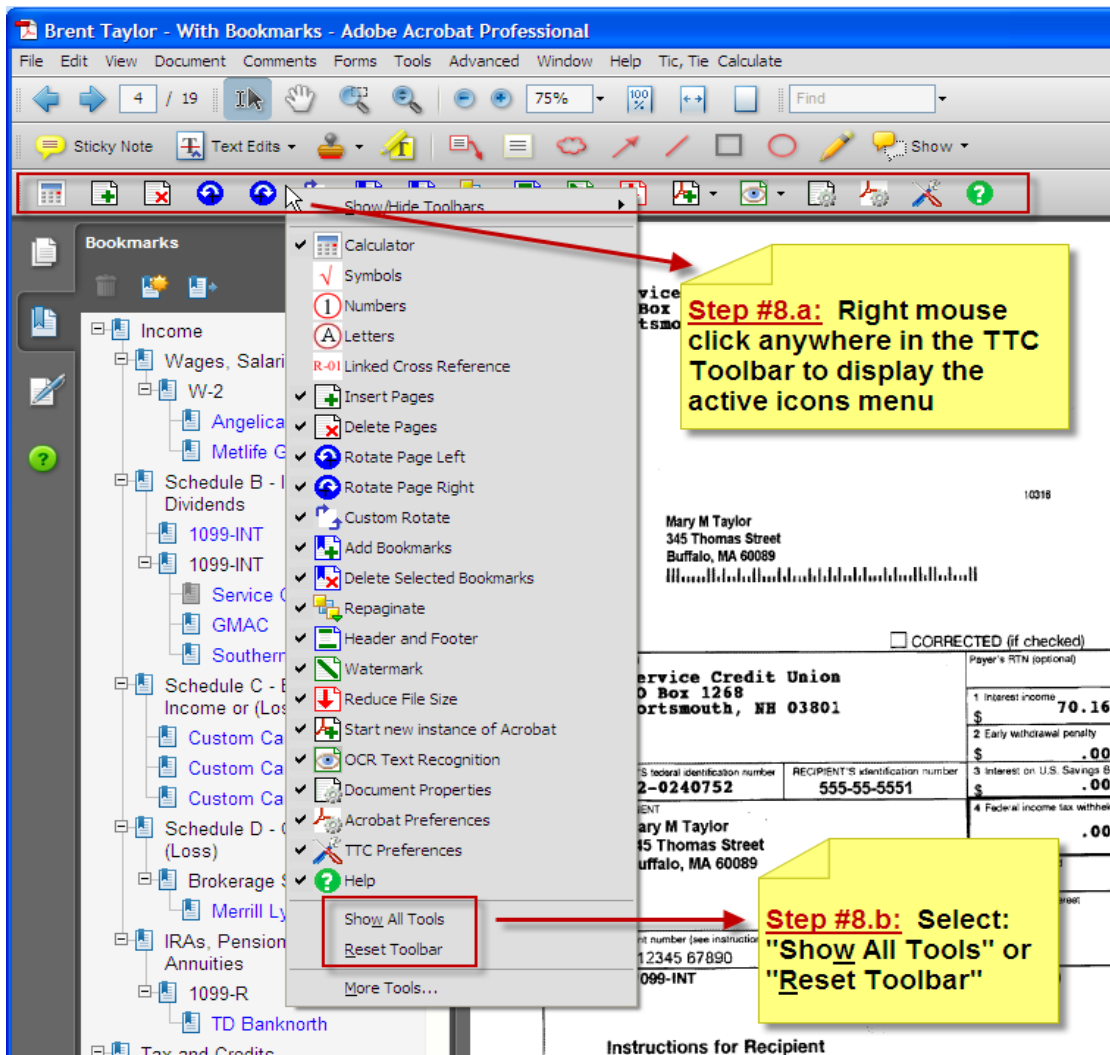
Brent Taylor - With Bookmarks - Adobe Acrobat Professional

File Edit View Document Comments Forms Tools Advanced Window Help Tic, Tie Calculate

4 / 19 75% Find

Sticky Note Text Edits Show

Show/Hide Toolbars

Bookmarks

Income
Wages, Salari
W-2
Angelica
Metlife G
Schedule B - I
Dividends
1099-INT
1099-INT
Service C
GMAC
Southern
Schedule C - E
Income or (Los
Custom Ca
Custom Ca
Custom Ca
Schedule D - (
(Loss)
Brokerage S
Merrill Ly
IRAs, Pension
Annuities
1099-R
TD Banknorth
Tax and Credits

Calculator
Symbols
Numbers
Letters
Linked Cross Reference
Insert Pages
Delete Pages
Rotate Page Left
Rotate Page Right
Custom Rotate
Add Bookmarks
Delete Selected Bookmarks
Repaginate
Header and Footer
Watermark
Reduce File Size
Start new instance of Acrobat
OCR Text Recognition
Document Properties
Acrobat Preferences
TTC Preferences
Help
Show All Tools
Reset Toolbar
More Tools...

Step #8.a: Right mouse click anywhere in the TTC Toolbar to display the active icons menu

vice
Box
tsmo

10316

Mary M Taylor
345 Thomas Street
Buffalo, MA 60089

CORRECTED (if checked)

Payer's RTN (optional)

ervice Credit Union
O Box 1268
ortsmouth, NH 03801

1 Interest income
$ 70.16
2 Early withdrawal penalty
$ .00
S federal identification number
2-0240752
RECIPIENT'S identification number
555-55-5551
3 Interest on U.S. Savings B
$ .00
IENT
ary M Taylor
45 Thomas Street
uffalo, MA 60089
4 Federal income tax withhel
.00
erest
nt number (see instructio
12345 67890
099-INT

Step #8.b: Select: "Show All Tools" or "Reset Toolbar"

Instructions for Recipient